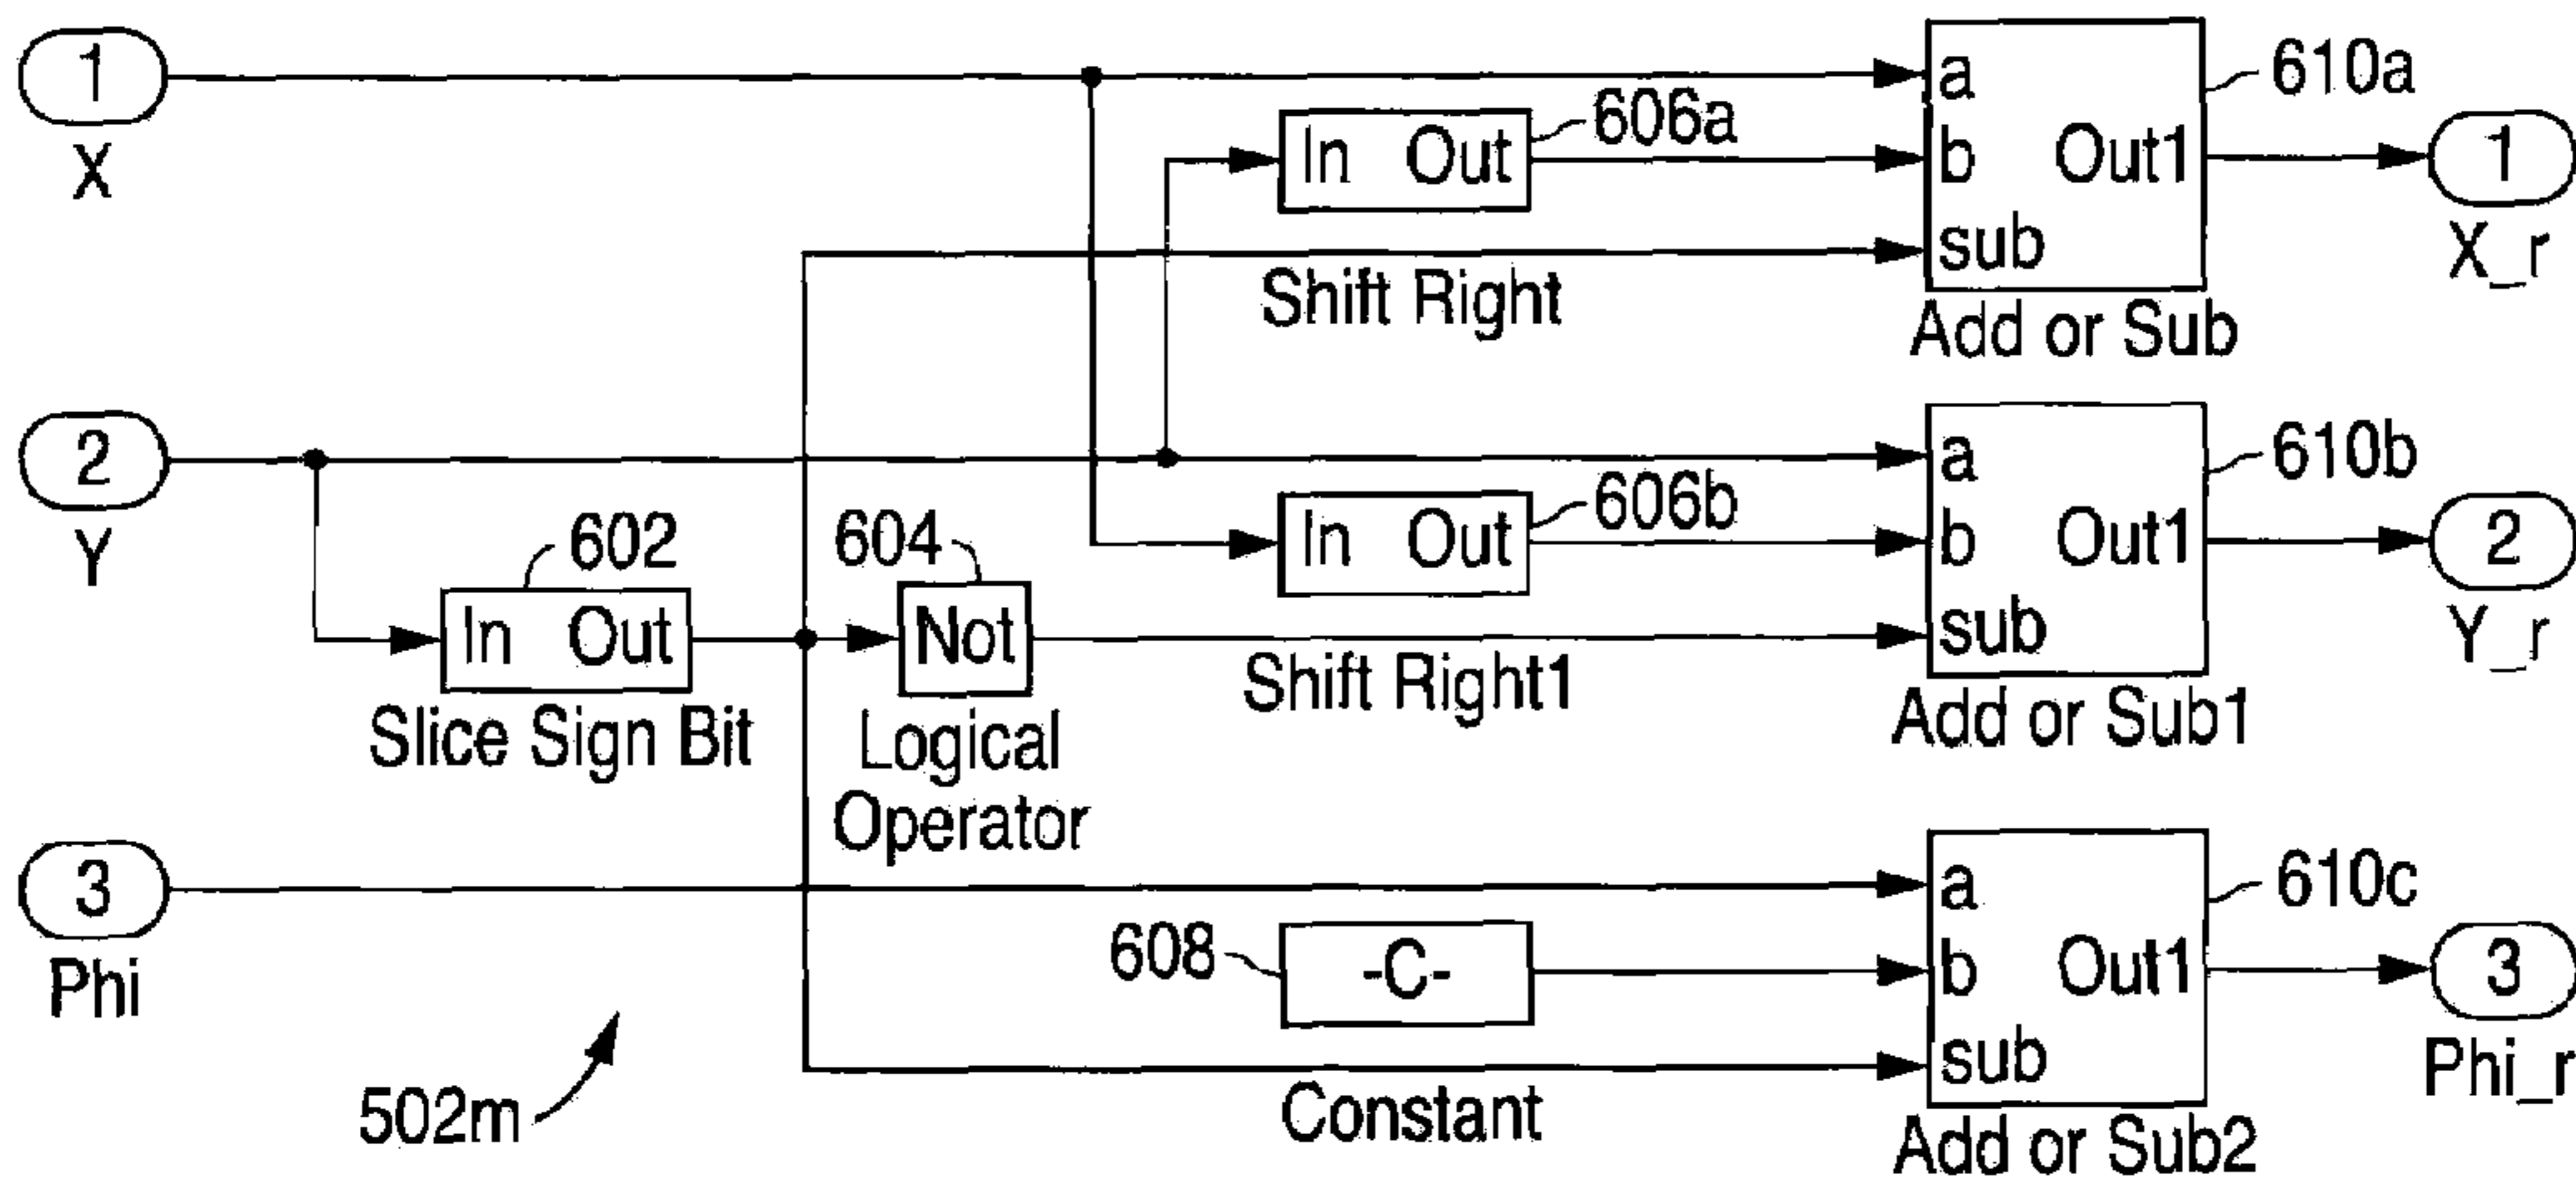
1
X

2
Y

3
Phi

In Out
606a
Shift Right

a
b Out1
sub
610a
Add or Sub

1
X_r

602
In Out
Slice Sign Bit

604
Not
Logical Operator

In Out
606b
Shift Right1

a
b Out1
sub
610b
Add or Sub1

2
Y_r

608
-C-
Constant

a
b Out1
sub
610c
Add or Sub2

3
Phi_r

502m